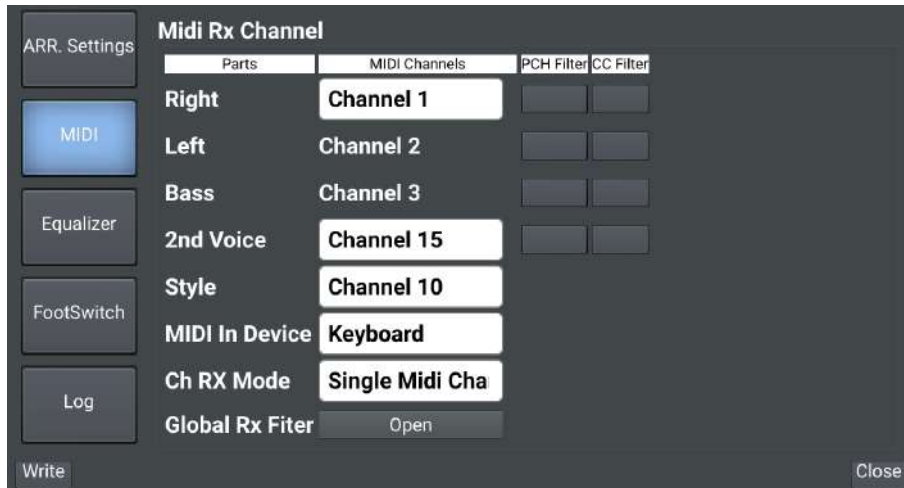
ARR. Settings

MIDI

Equalizer

FootSwitch

Log

Midi Rx Channel

| Parts | MIDI Channels | PCH Filter | CC Filter |
|---|---|---|---|
| Right | Channel 1 | | |
| Left | Channel 2 | | |
| Bass | Channel 3 | | |
| 2nd Voice | Channel 15 | | |
| Style | Channel 10 | | |
| MIDI In Device | Keyboard | | |
| Ch RX Mode | Single Midi Cha | | |
| Global Rx Fiter | Open | | |

Write

Close